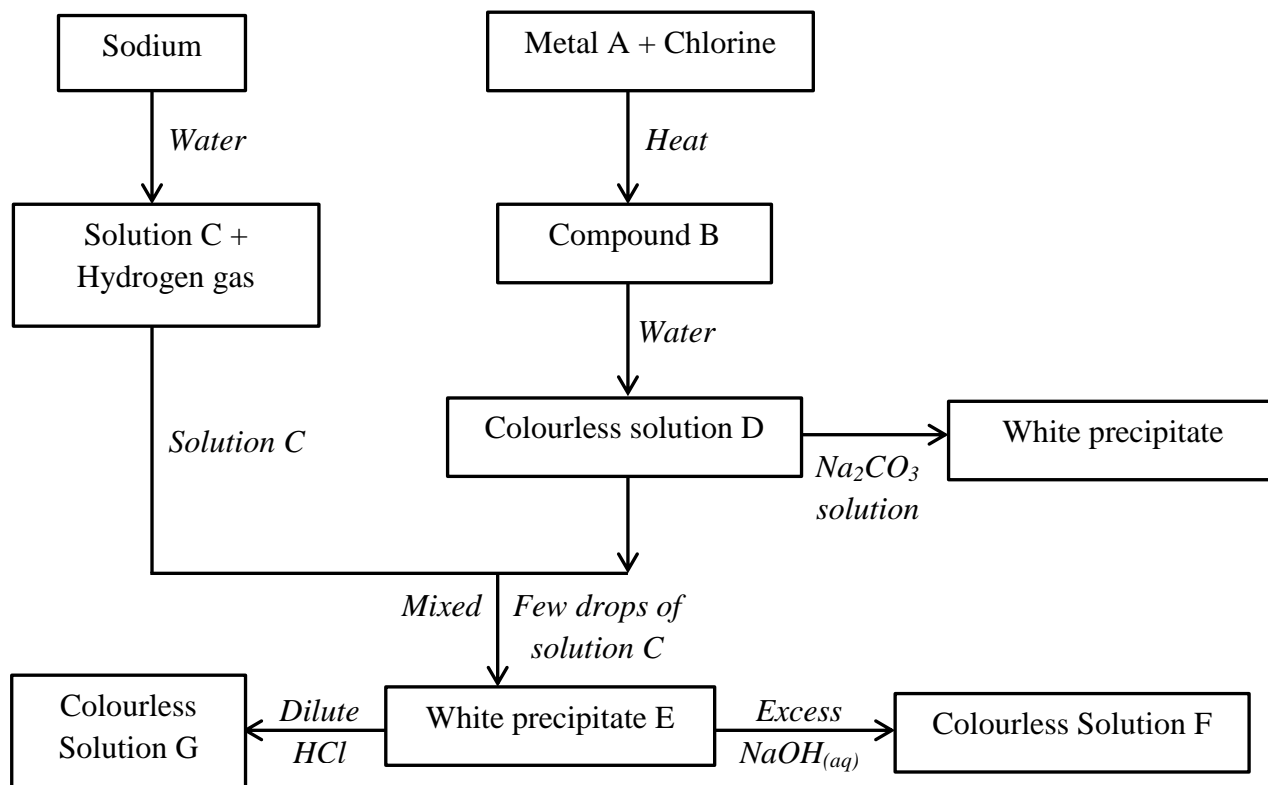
Sodium

Water

Solution C + Hydrogen gas

Metal A + Chlorine

Heat

Compound B

Water

Colourless solution D

$Na_2CO_3$ solution

White precipitate

Solution C

Mixed

Few drops of solution C

White precipitate E

Dilute HCl

Colourless Solution G

Excess $NaOH_{(aq)}$

Colourless Solution F